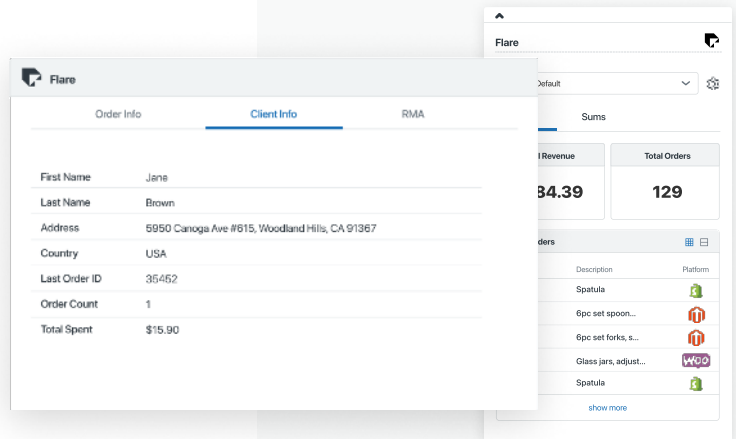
Flare

Order Info | Client Info | RMA

| | |
|---|---|
| First Name | Jane |
| Last Name | Brown |
| Address | 5950 Canoga Ave #615, Woodland Hills, CA 91367 |
| Country | USA |
| Last Order ID | 35452 |
| Order Count | 1 |
| Total Spent | $15.90 |

Flare

Default

Sums

l Revenue
34.39

Total Orders
129

rders

| Description | Platform |
|---|---|
| Spatula | |
| 6pc set spoon... | |
| 6pc set forks, s... | |
| Glass jars, adjust... | WOO |
| Spatula | |

show more